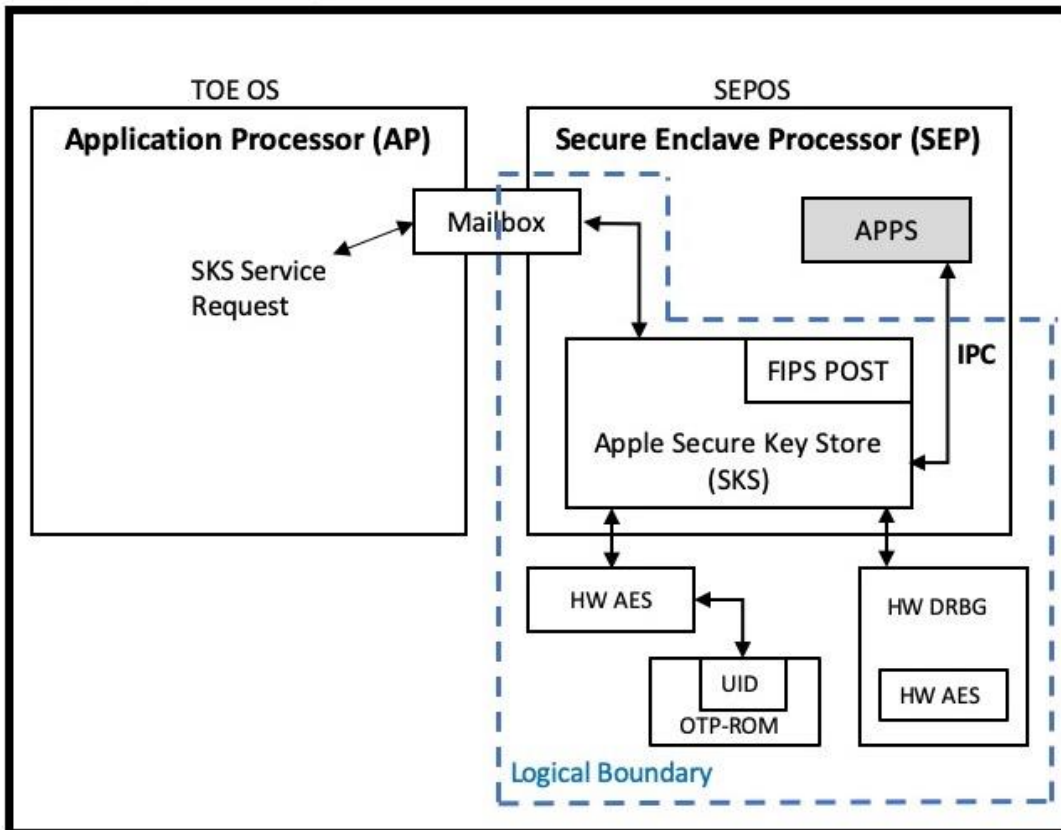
TOE OS

Application Processor (AP)

SKS Service Request

Mailbox

SEPOS

Secure Enclave Processor (SEP)

APPS

IPC

FIPS POST

Apple Secure Key Store (SKS)

HW AES

HW DRBG

UID

OTP-ROM

HW AES

Logical Boundary